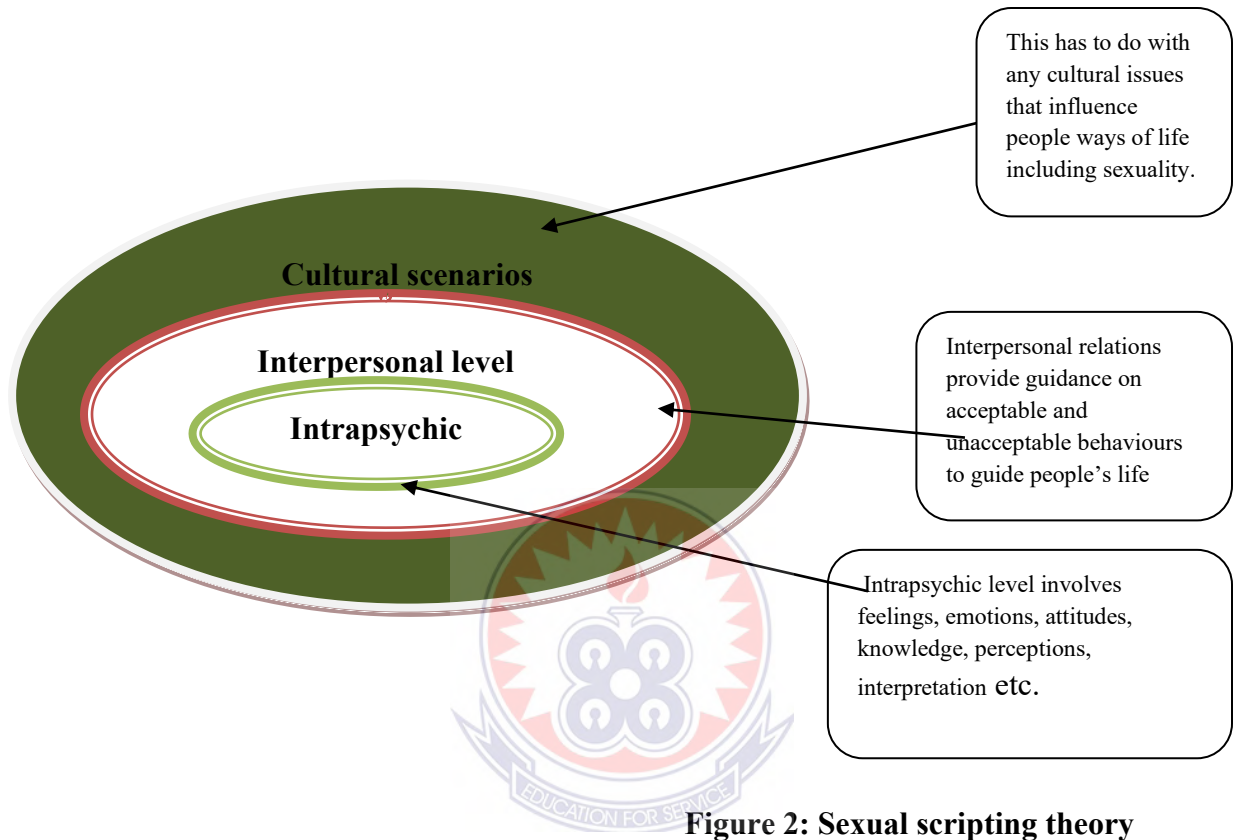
This has to do with any cultural issues that influence people ways of life including sexuality.

Cultural scenarios

Interpersonal level

Intrapsychic

Interpersonal relations provide guidance on acceptable and unacceptable behaviours to guide people's life

Intrapsychic level involves feelings, emotions, attitudes, knowledge, perceptions, interpretation etc.

EDUCATION FOR SERVICE

Figure 2: Sexual scripting theory